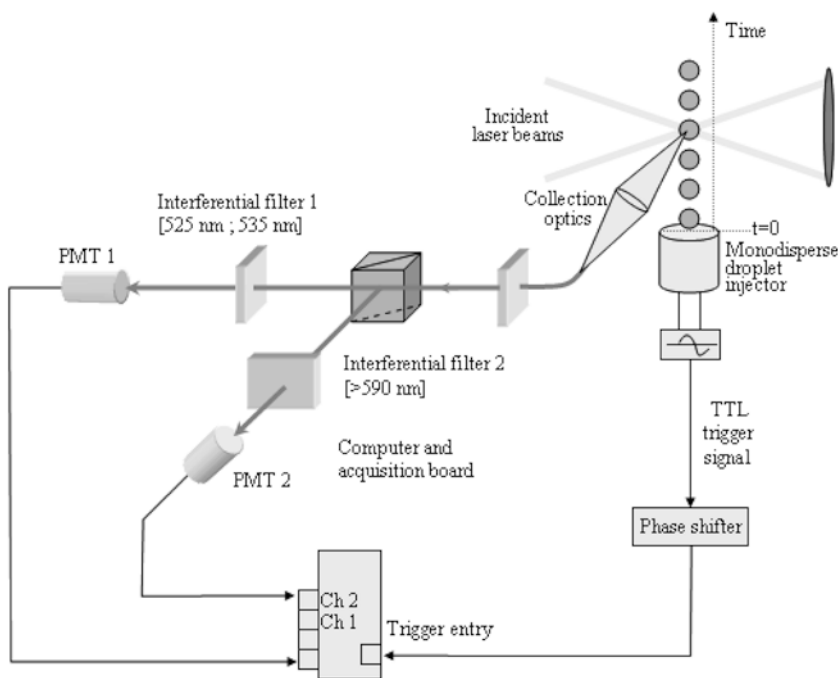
Time

Incident laser beams

Interferential filter 1
[525 nm ; 535 nm]

Collection optics

PMT 1

t=0

Monodisperse droplet injector

Interferential filter 2
[>590 nm]

Computer and acquisition board

PMT 2

TTL trigger signal

Phase shifter

Ch 2
Ch 1

Trigger entry